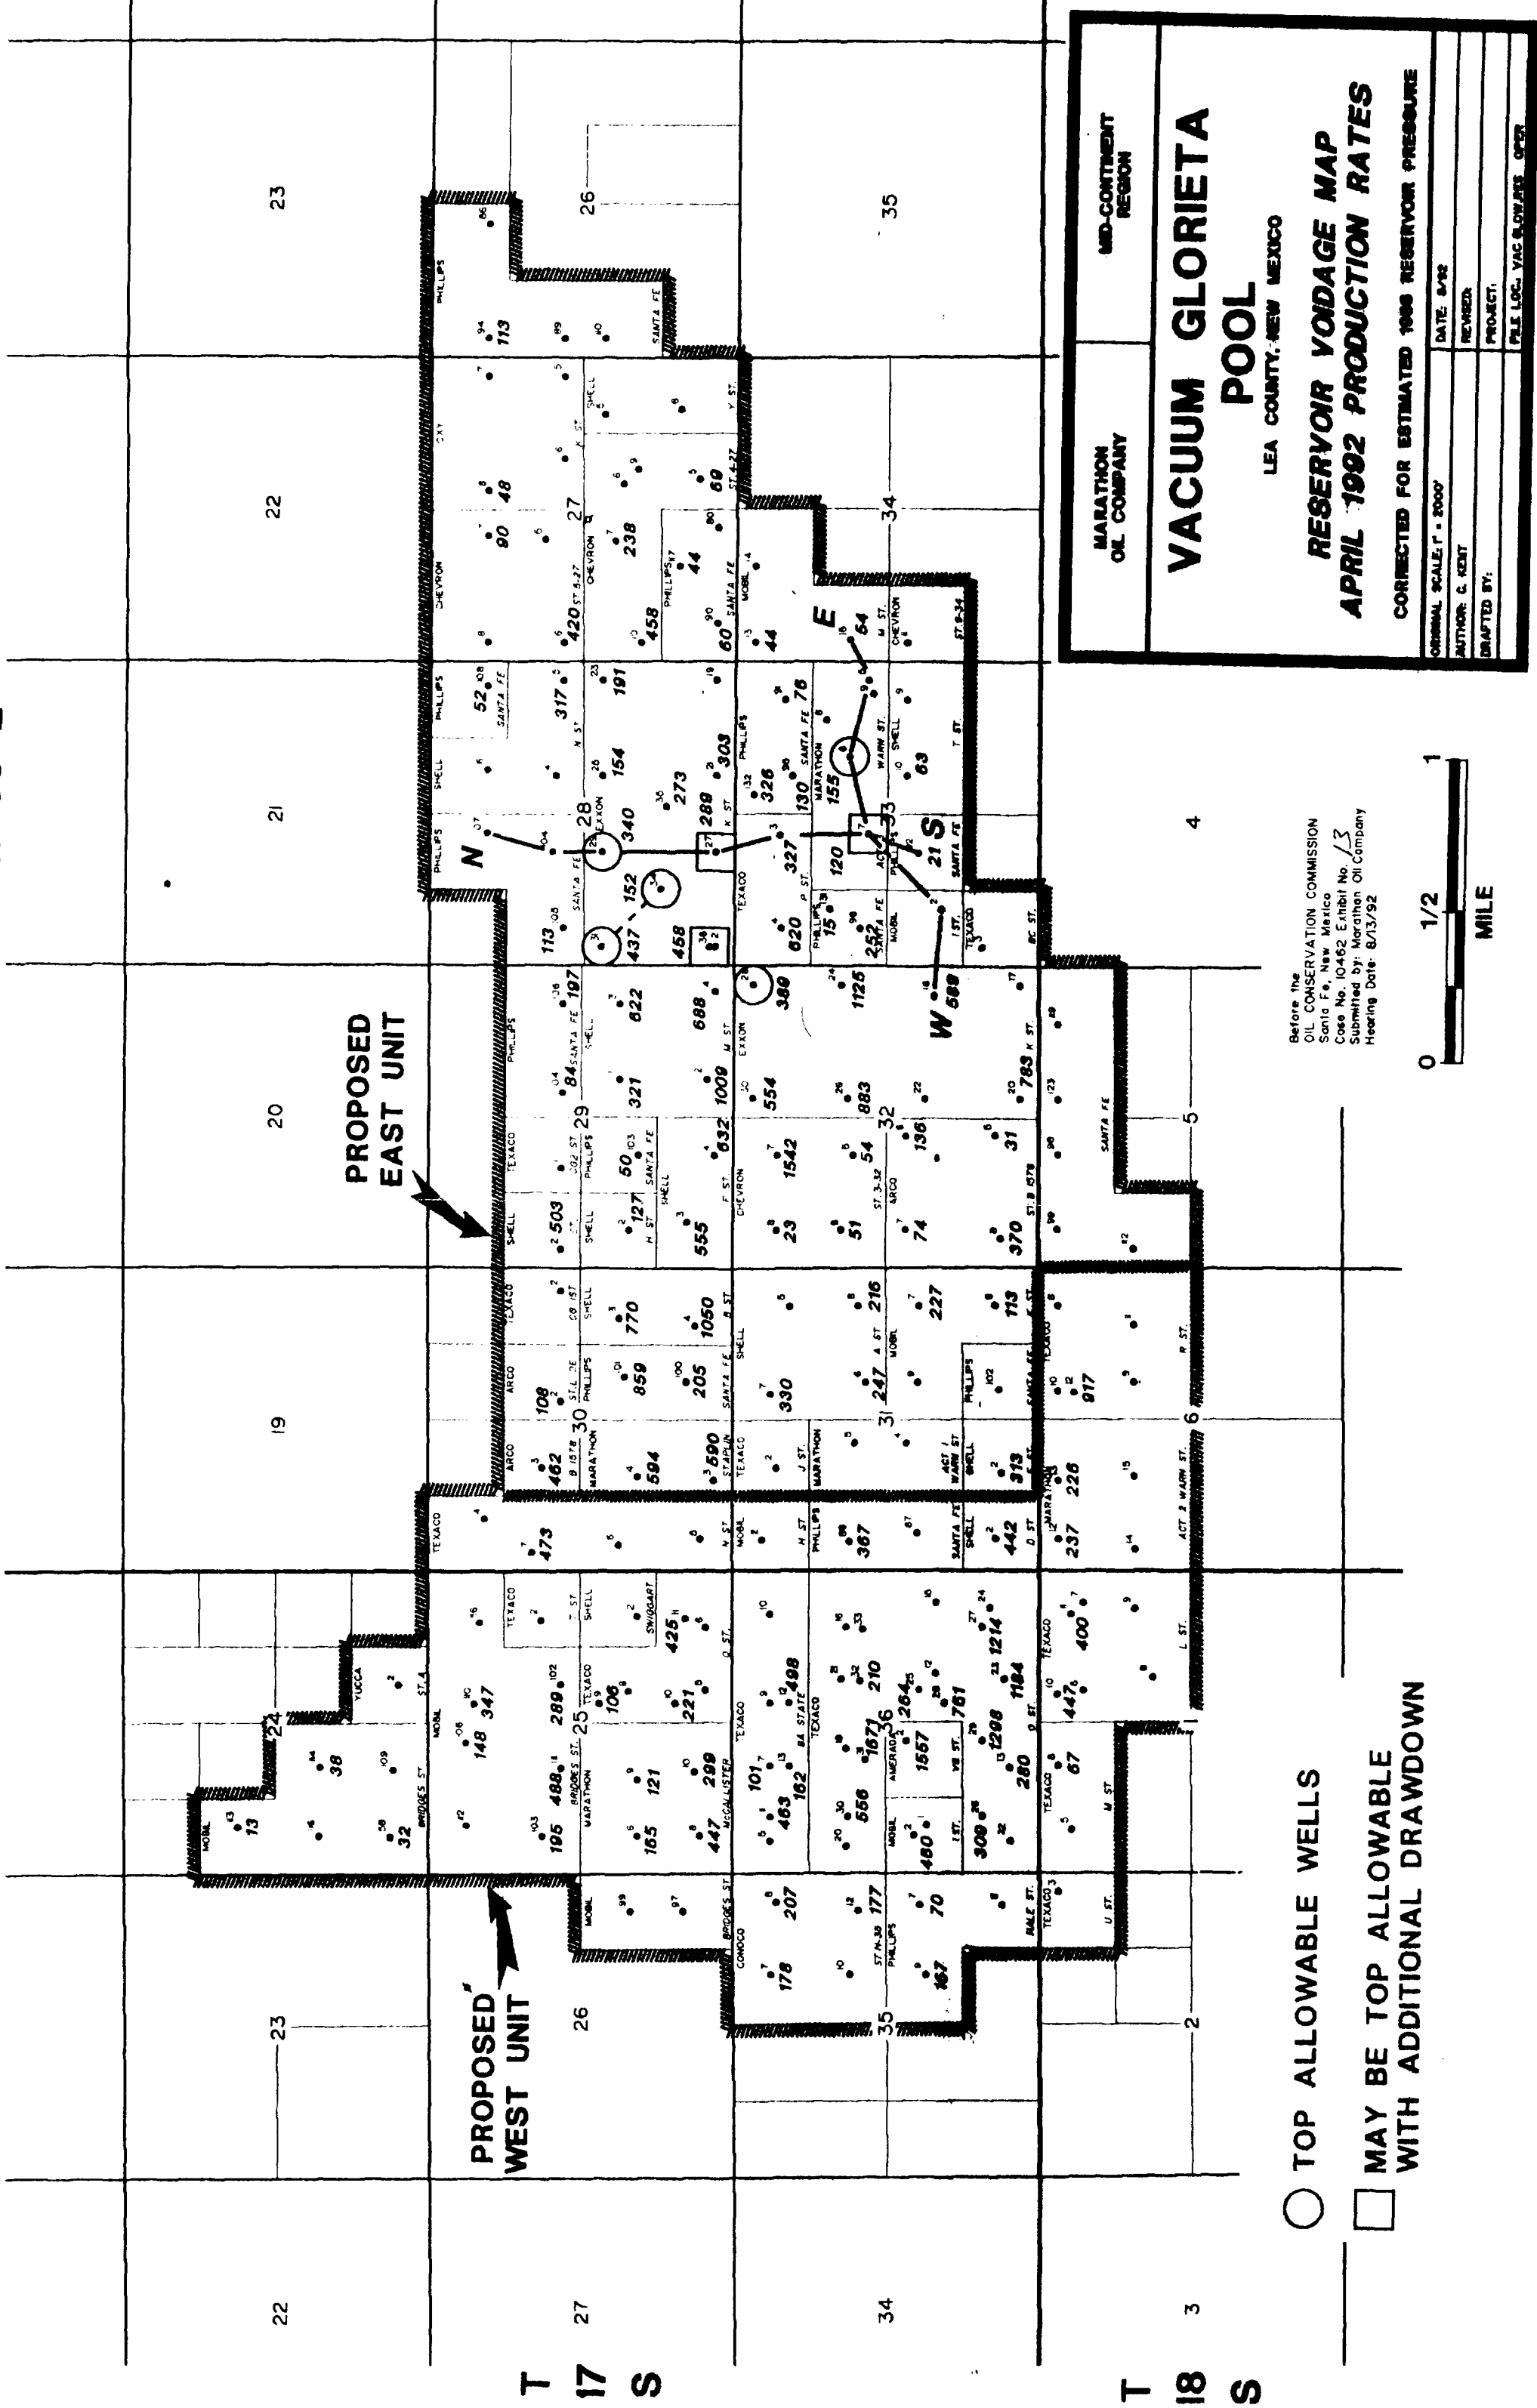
MARATHON OIL COMPANY

MID-CONTINENT REGION

VACUUM GLORIETA POOL

LEA COUNTY, NEW MEXICO

RESERVOIR VOIDAGE MAP
APRIL 1992 PRODUCTION RATES

CORRECTED FOR ESTIMATED 1986 RESERVOIR PRESSURE

ORIGINAL SCALE: 1" = 2000'
AUTHOR: C. KENT
DRAFTED BY:
DATE: 8/92
REVISED:
PROJECT:
FILE LOC: VAC GLOW.RES OPER

PROPOSED EAST UNIT

PROPOSED WEST UNIT

TOP ALLOWABLE WELLS

MAY BE TOP ALLOWABLE WITH ADDITIONAL DRAWDOWN

Before the OIL CONSERVATION COMMISSION Santa Fe, New Mexico Case No. 10462 Exhibit No. 13 Submitted by: Marathon Oil Company Hearing Date: 8/13/92

0 1/2 1 MILE

T 17 S

T 18 S

N E S W

23 22 21 20 19 24 23 22 26 27 28 29 30 25 26 27 35 34 33 32 31 36 35 34 4 5 6 1 2 3

PHILLIPS SANTA FE OXY SHELL CHEVRON K ST. Y ST. ST. 5-27 ST. 4-27 MOBIL M ST. ST. 6-34 T ST. WARN ST. PHILLIPS SANTA FE MARATHON EXXON TEXACO P ST. ACT SANTA FE 1 ST. BC ST. N ST. H ST. F ST. J ST. K ST. ST. B 1578 ARCO ST. 3-32 SHELL TEXACO CB 1ST. B ST. A ST. R ST. ST. L DE B 1578 STAPLIN MOBIL ACT 1 WARN ST. D ST. ACT 2 WARN ST. SWIGGART Q ST. L ST. YUCCA ST. 4 BRIDGES ST. MARATHON McCALLISTER 84 STATE AMERADA VB ST. O ST. M ST. U ST. BALE ST. CONOCO ST. N-35 MOBIL 1 ST.

113 90 48 420 238 458 44 69 60 44 54 52 317 191 154 303 273 340 289 326 76 155 63 130 327 120 21 152 437 458 82 15 620 252 113 197 822 688 388 1125 588 84 321 1009 554 883 783 50 632 1542 54 136 31 503 127 555 23 51 74 370 770 1050 216 227 113 108 859 205 330 247 817 462 594 590 313 228 473 367 442 237 425 498 210 1214 400 347 289 106 221 101 264 761 1184 447 148 488 121 299 463 162 1672 1557 1298 280 67 38 195 165 447 558 480 309 32 13 32 207 177 70 178 167